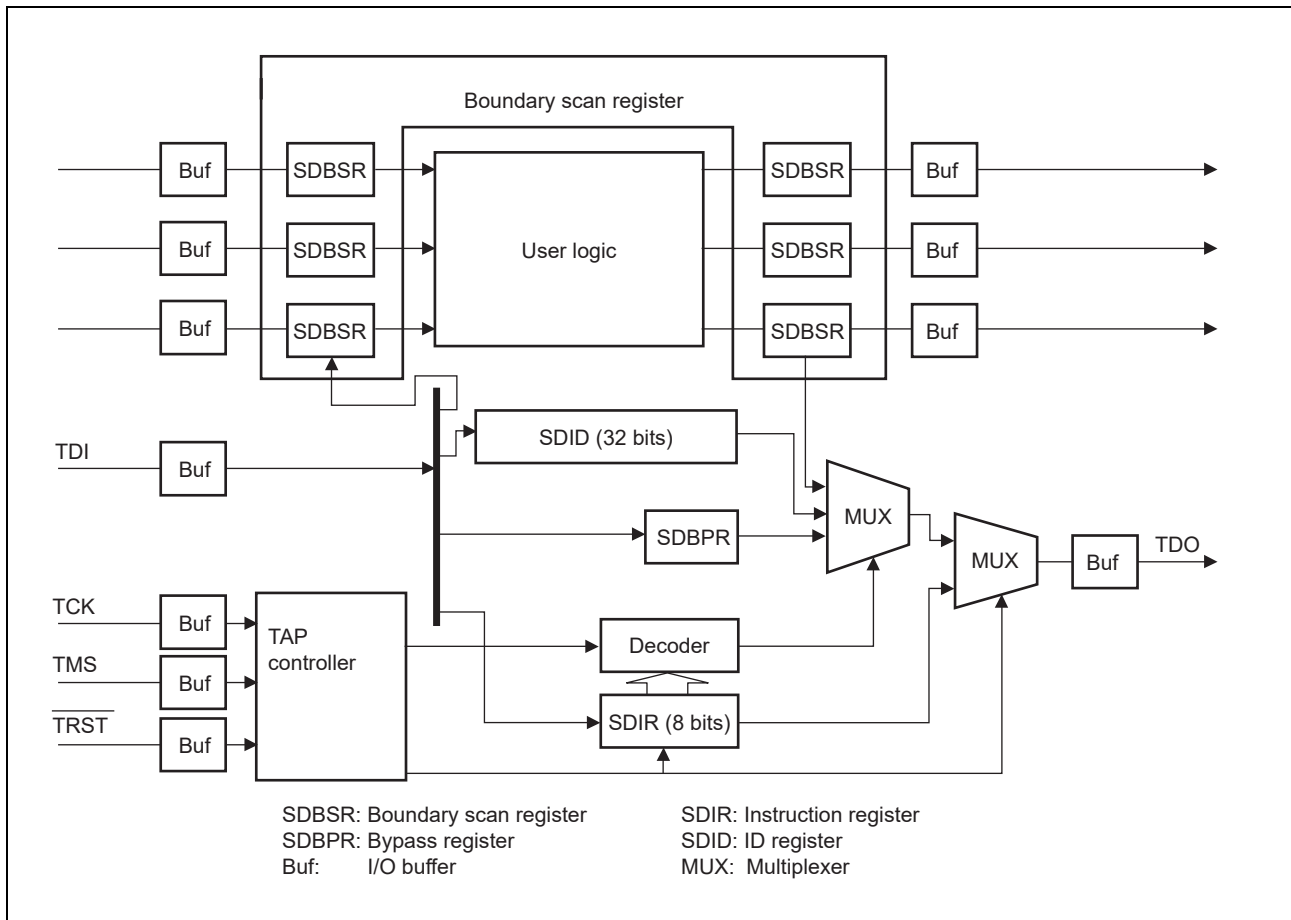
Boundary scan register

Buf

SDBSR

Buf

SDBSR

User logic

SDBSR

Buf

Buf

SDBSR

SDBSR

Buf

Buf

SDBSR

SDBSR

Buf

TDI

Buf

SDID (32 bits)

SDBPR

MUX

MUX

Buf

TDO

TCK

Buf

TAP controller

TMS

Buf

Decoder

$\overline{TRST}$

Buf

SDIR (8 bits)

SDBSR: Boundary scan register
SDBPR: Bypass register
Buf: I/O buffer

SDIR: Instruction register
SDID: ID register
MUX: Multiplexer